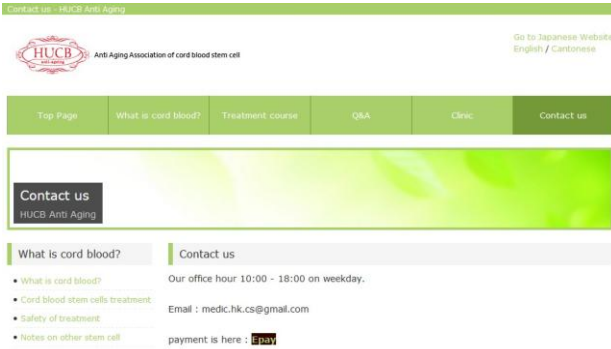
Contact us - HUCB Anti Aging

HUCB anti aging

Anti Aging Association of cord blood stem cell

Go to Japanese Website
English / Cantonese

Top Page | What is cord blood? | Treatment course | Q&A | Clinic | Contact us

Contact us
HUCB Anti Aging

What is cord blood?

• What is cord blood?
• Cord blood stem cells treatment
• Safety of treatment
• Notes on other stem cell

Contact us

Our office hour 10:00 - 18:00 on weekday.

Email : medic.hk.cs@gmail.com

payment is here : Epay